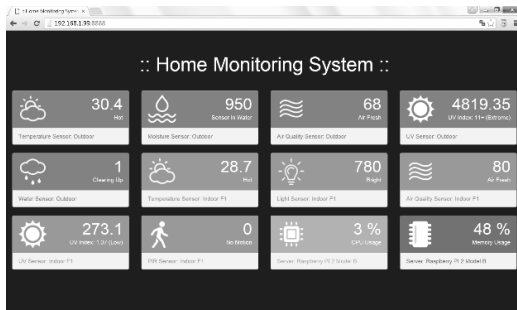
:: Home Monitoring Syste ×

192.168.1.99:8888

:: Home Monitoring System ::

30.4
Hot
Temperature Sensor: Outdoor

950
Sensor In Water
Moisture Sensor: Outdoor

68
Air Fresh
Air Quality Sensor: Outdoor

4819.35
UV Index: 11+ (Extreme)
UV Sensor: Outdoor

1
Clearing Up
Water Sensor: Outdoor

28.7
Hot
Temperature Sensor: Indoor F1

780
Bright
Light Sensor: Indoor F1

80
Air Fresh
Air Quality Sensor: Indoor F1

273.1
UV Index: 1.37 (Low)
UV Sensor: Indoor F1

0
No Motion
PIR Sensor: Indoor F1

3 %
CPU Usage
Server: Raspberry Pi 2 Model B

48 %
Memory Usage
Server: Raspberry Pi 2 Model B